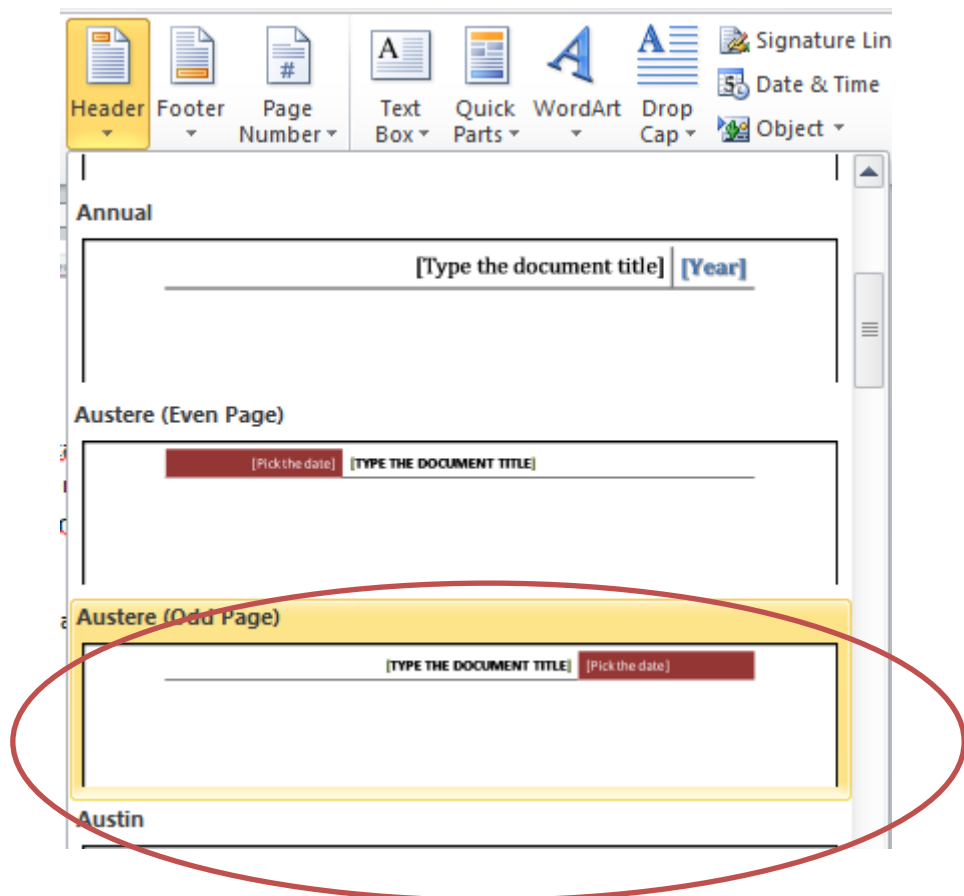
Header Footer Page Number Text Box Quick Parts WordArt Drop Cap Signature Lin Date & Time Object

Annual

[Type the document title] [Year]

Austere (Even Page)

[Pick the date] [TYPE THE DOCUMENT TITLE]

Austere (Odd Page)

[TYPE THE DOCUMENT TITLE] [Pick the date]

Austin